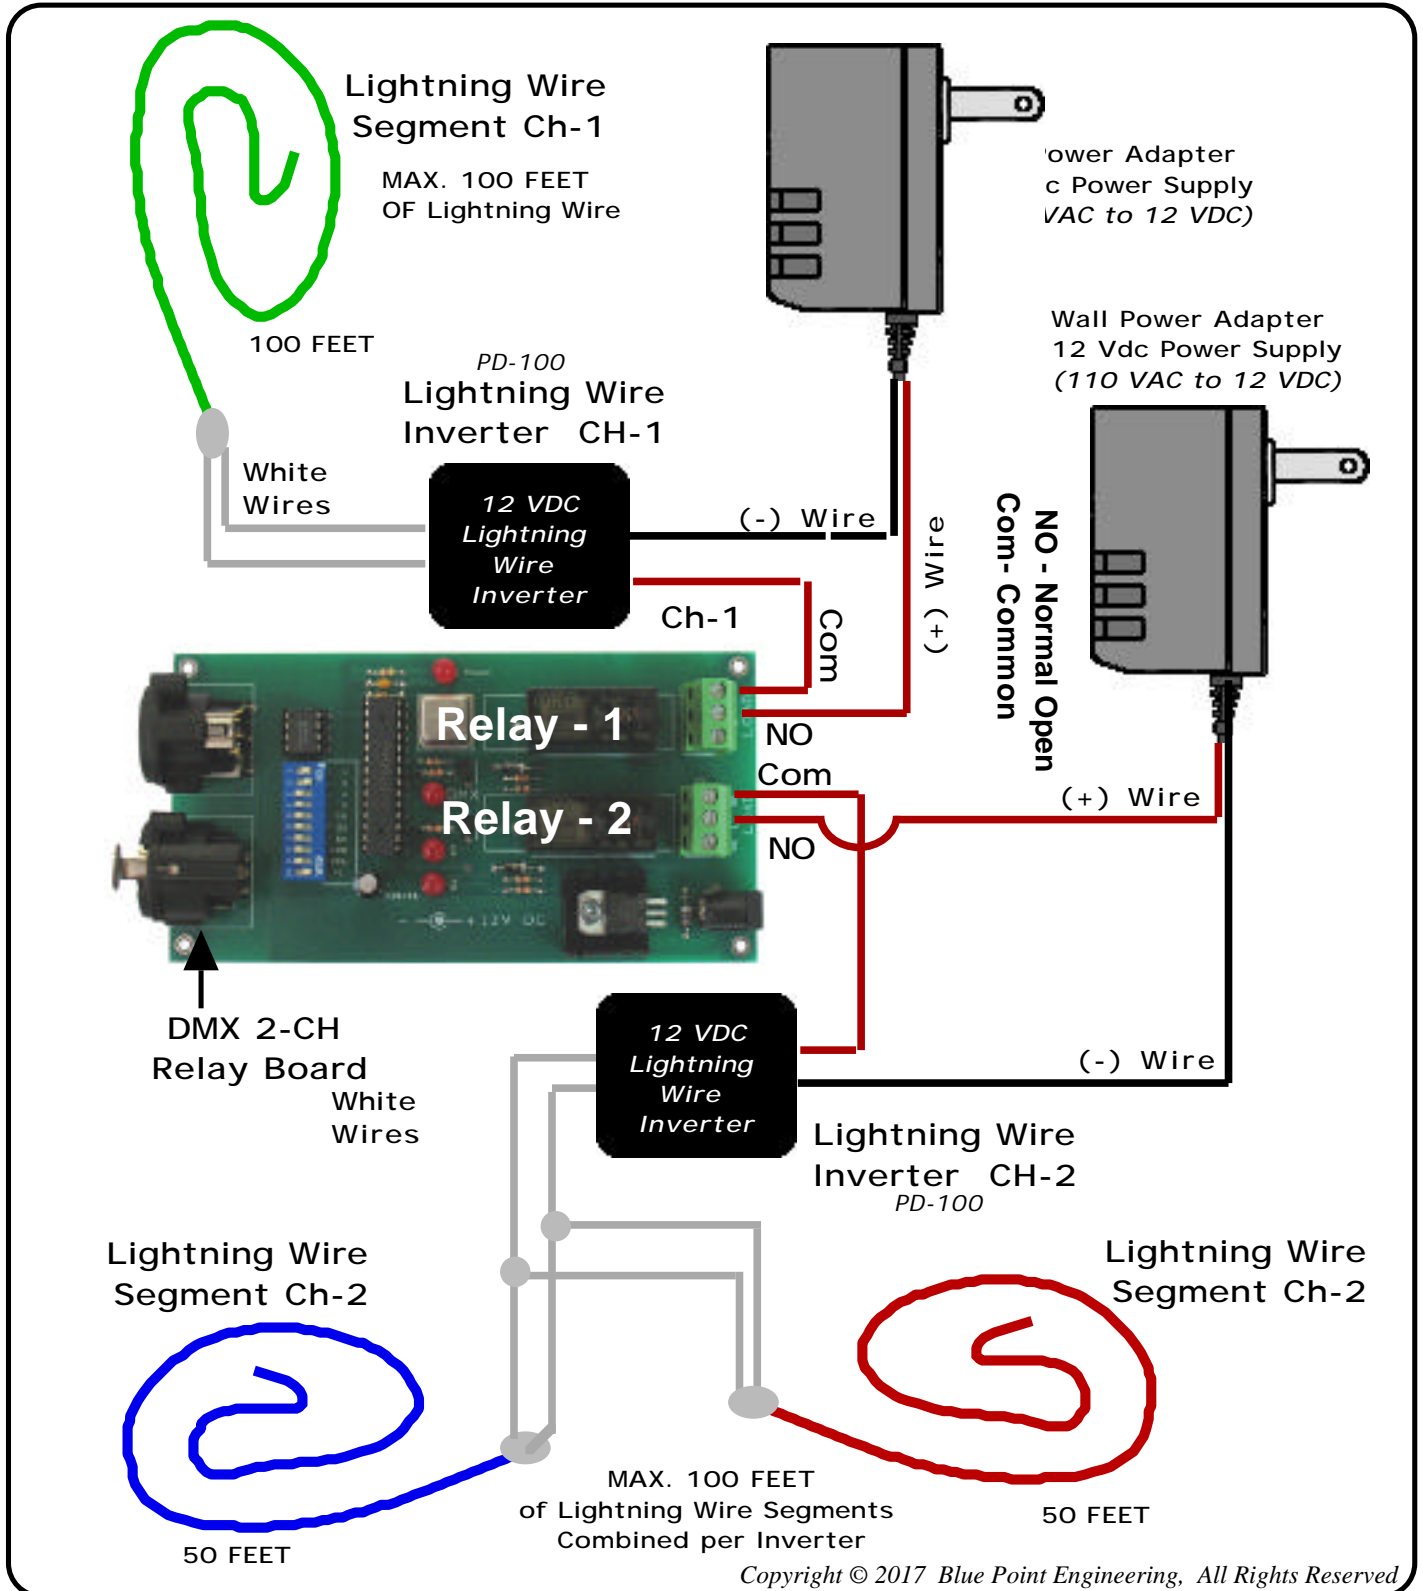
Lightning Wire
Segment Ch-1

MAX. 100 FEET
OF Lightning Wire

100 FEET

'ower Adapter
c Power Supply
VAC to 12 VDC)

Wall Power Adapter
12 Vdc Power Supply
(110 VAC to 12 VDC)

PD-100
Lightning Wire
Inverter CH-1

White
Wires

12 VDC
Lightning
Wire
Inverter

(-) Wire

(+) Wire

Ch-1

Com

Com- Common

NO - Normal Open

Relay - 1

NO

Com

Relay - 2

NO

(+) Wire

DMX 2-CH
Relay Board

White
Wires

12 VDC
Lightning
Wire
Inverter

(-) Wire

Lightning Wire
Inverter CH-2
PD-100

Lightning Wire
Segment Ch-2

Lightning Wire
Segment Ch-2

MAX. 100 FEET
of Lightning Wire Segments
Combined per Inverter

50 FEET

50 FEET

Copyright © 2017 Blue Point Engineering, All Rights Reserved